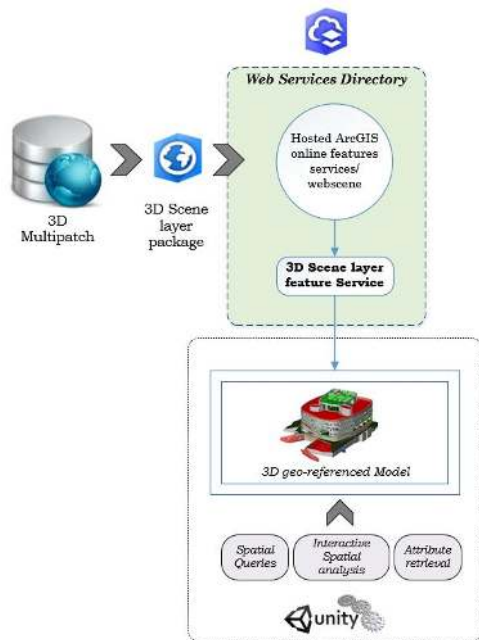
Web Services Directory

3D Multipatch

3D Scene layer package

Hosted ArcGIS online features services/ webscene

3D Scene layer feature Service

3D geo-referenced Model

Spatial Queries

Interactive Spatial analysis

Attribute retrieval

unity